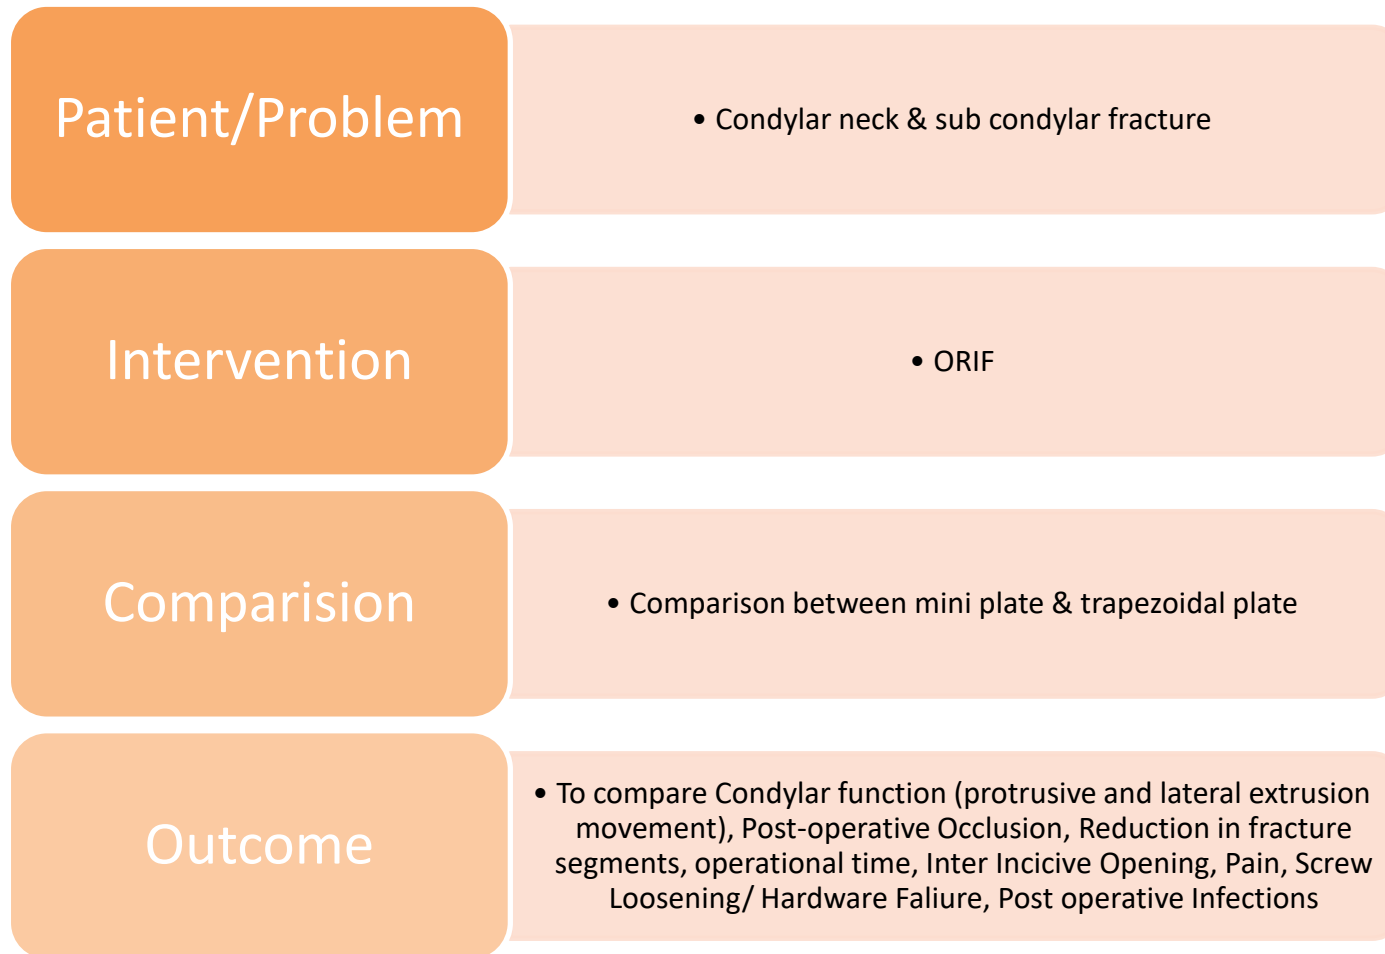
Patient/Problem

• Condylar neck & sub condylar fracture

Intervention

• ORIF

Comparision

• Comparison between mini plate & trapezoidal plate

Outcome

• To compare Condylar function (protrusive and lateral extrusion movement), Post-operative Occlusion, Reduction in fracture segments, operational time, Inter Incicive Opening, Pain, Screw Loosening/ Hardware Faliure, Post operative Infections